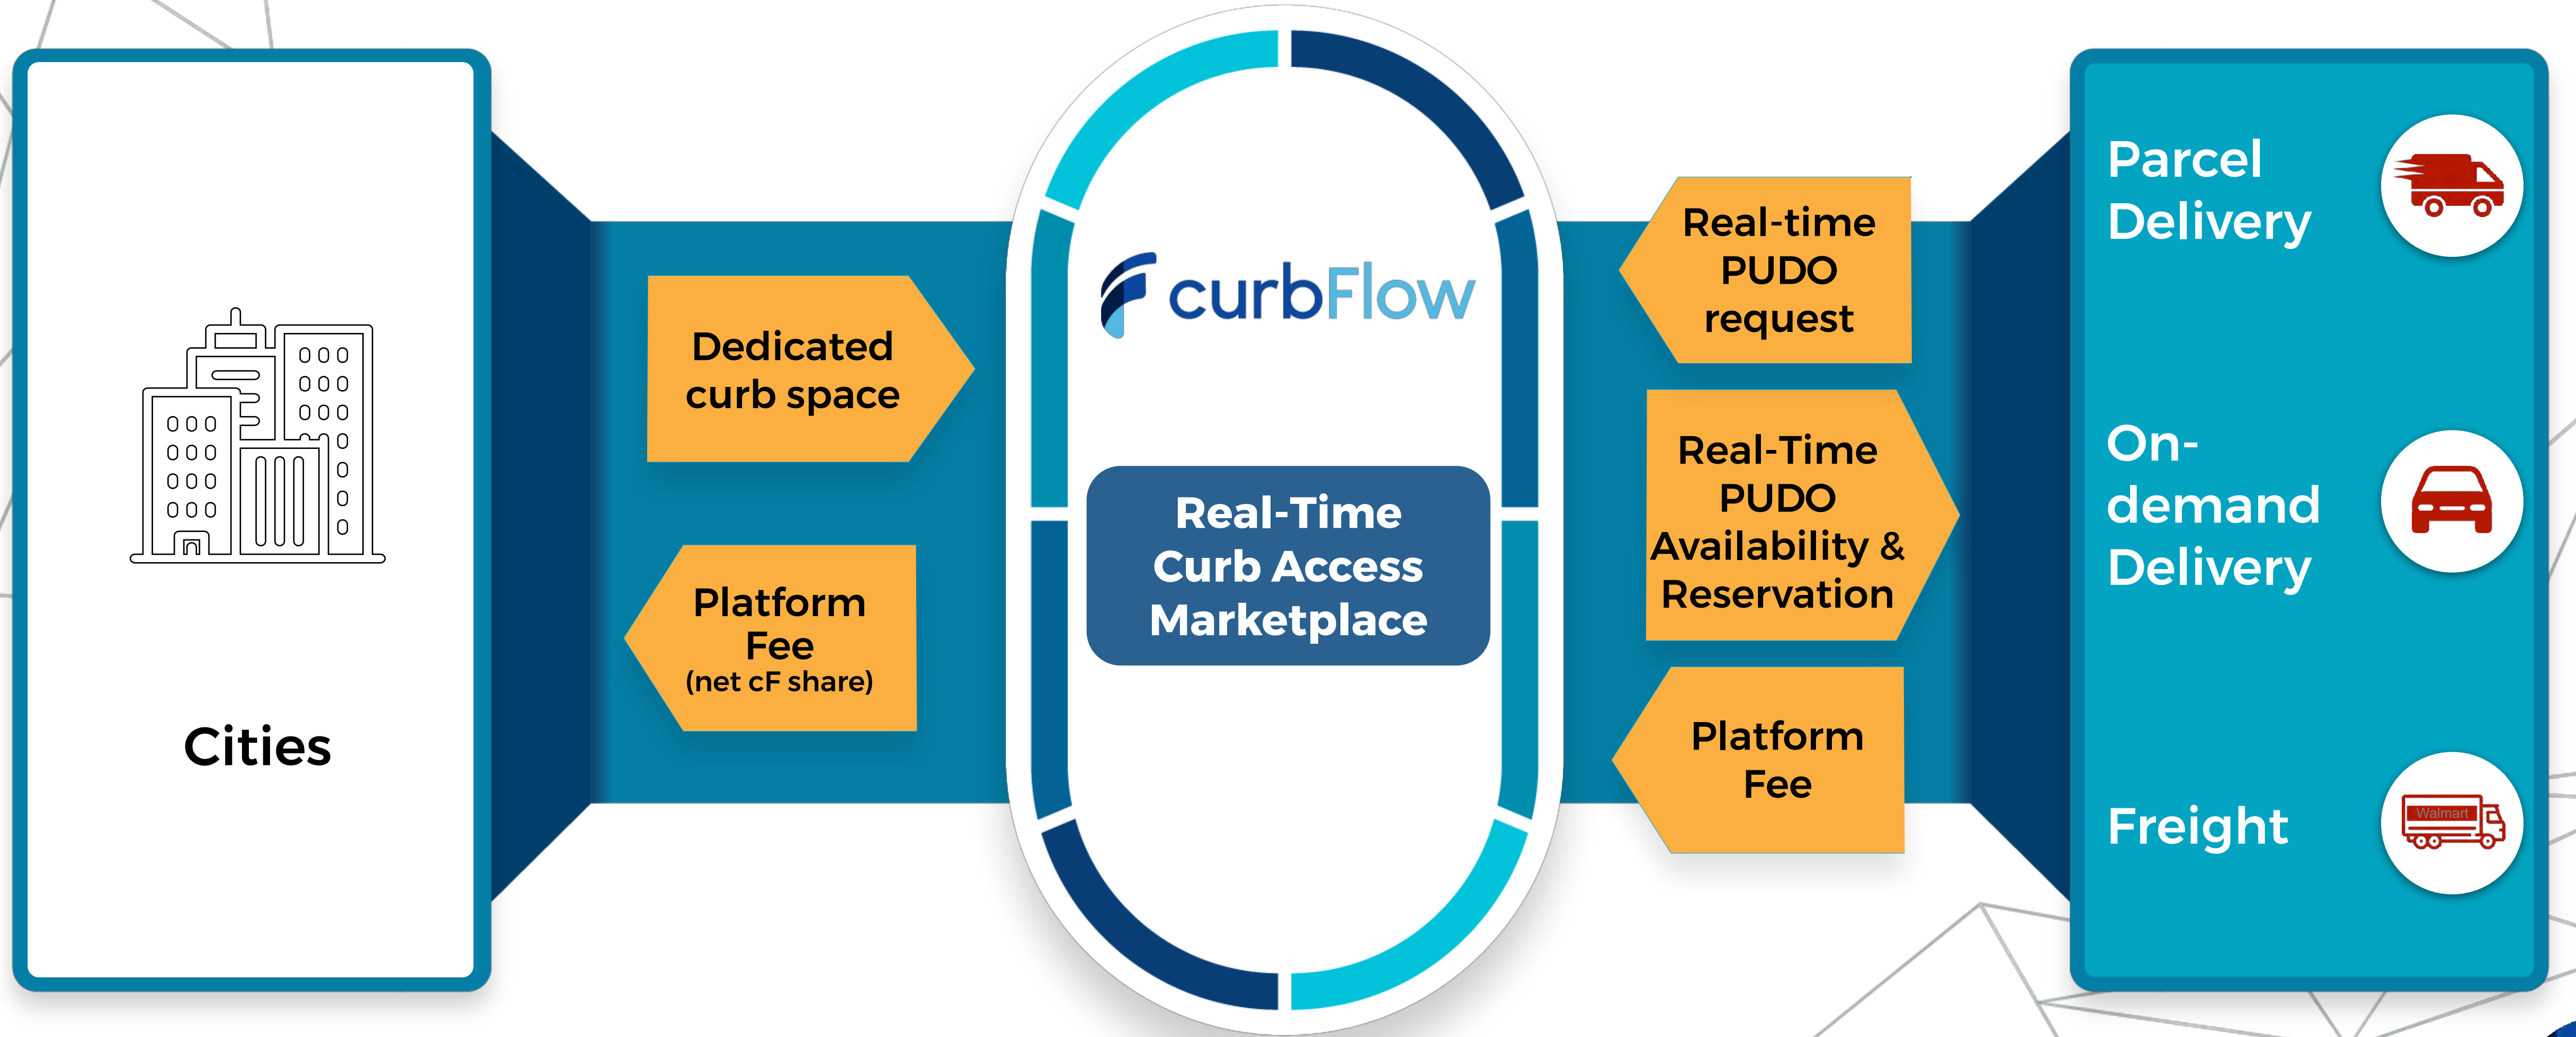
Cities

Dedicated curb space

Platform Fee
(net cF share)

curbFlow

Real-Time Curb Access Marketplace

Real-time PUDO request

Real-Time PUDO Availability & Reservation

Platform Fee

Parcel Delivery

On-demand Delivery

Freight

Walmart